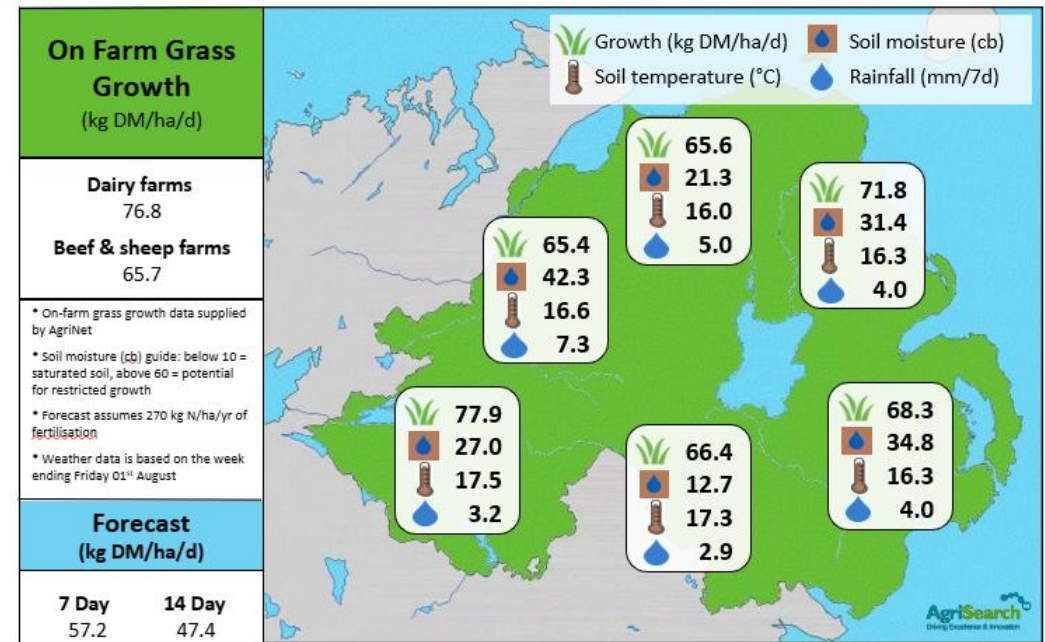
On Farm Grass Growth
(kg DM/ha/d)

Dairy farms
76.8

Beef & sheep farms
65.7

* On-farm grass growth data supplied by AgriNet

* Soil moisture (cb) guide: below 10 = saturated soil, above 60 = potential for restricted growth

* Forecast assumes 270 kg N/ha/yr of fertilisation

* Weather data is based on the week ending Friday 01$^{st}$ August

Forecast
(kg DM/ha/d)

| 7 Day | 14 Day |
|---|---|
| 57.2 | 47.4 |

Growth (kg DM/ha/d)
Soil moisture (cb)
Soil temperature (°C)
Rainfall (mm/7d)

65.6
21.3
16.0
5.0

71.8
31.4
16.3
4.0

65.4
42.3
16.6
7.3

77.9
27.0
17.5
3.2

66.4
12.7
17.3
2.9

68.3
34.8
16.3
4.0

AgriSearch
Driving Excellence & Innovation